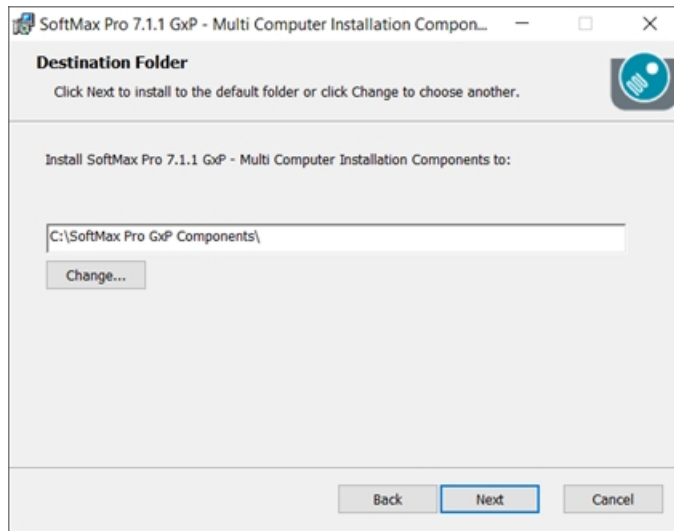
SoftMax Pro 7.1.1 GxP - Multi Computer Installation Compon...

Destination Folder

Click Next to install to the default folder or click Change to choose another.

Install SoftMax Pro 7.1.1 GxP - Multi Computer Installation Components to:

C:\SoftMax Pro GxP Components\

Change...

Back

Next

Cancel